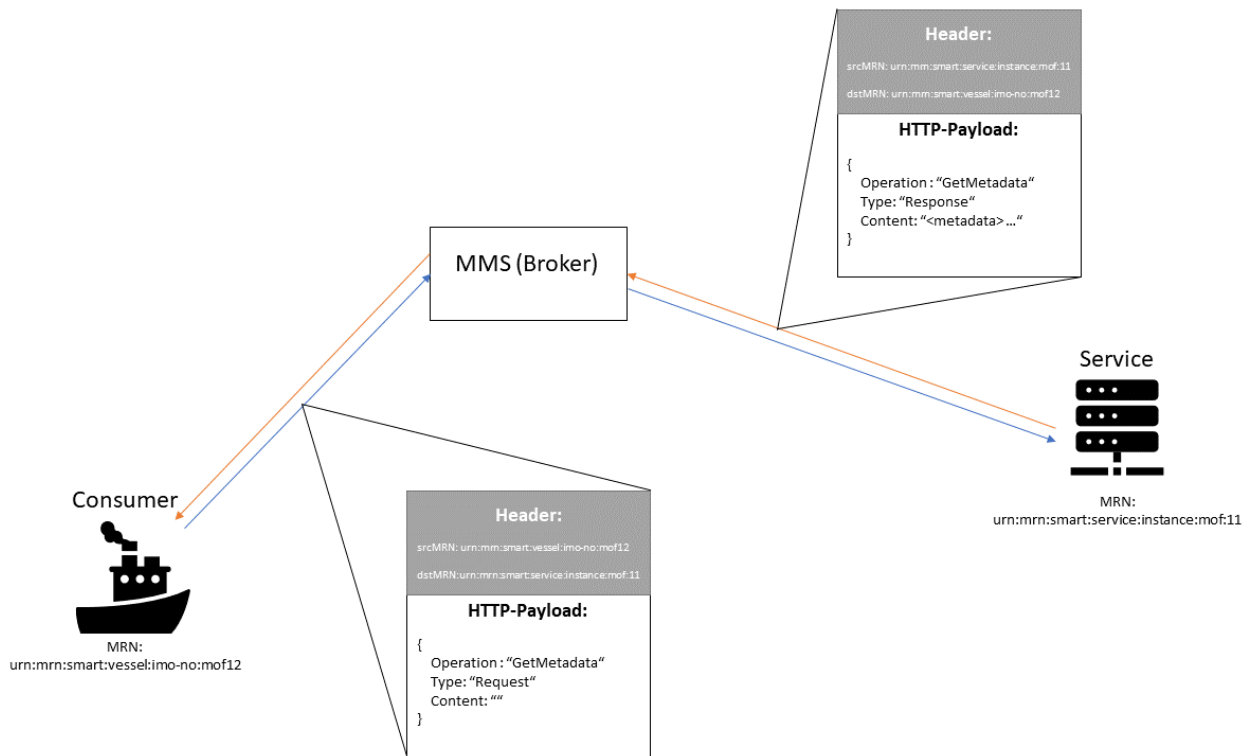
Header:
srcMRN: urn:mrn:smart:service:instance:mof:11
dstMRN: urn:mrn:smart:vessel:imo-no:mof12

HTTP-Payload:

{
Operation : "GetMetadata"
Type: "Response"
Content: "<metadata> …"
}

MMS (Broker)

Service

MRN:
urn:mrn:smart:service:instance:mof:11

Consumer

MRN:
urn:mrn:smart:vessel:imo-no:mof12

Header:
srcMRN: urn:mrn:smart:vessel:imo-no:mof12
dstMRN:urn:mrn:smart:service:instance:mof:11

HTTP-Payload:

{
Operation : "GetMetadata"
Type: "Request"
Content: ""
}